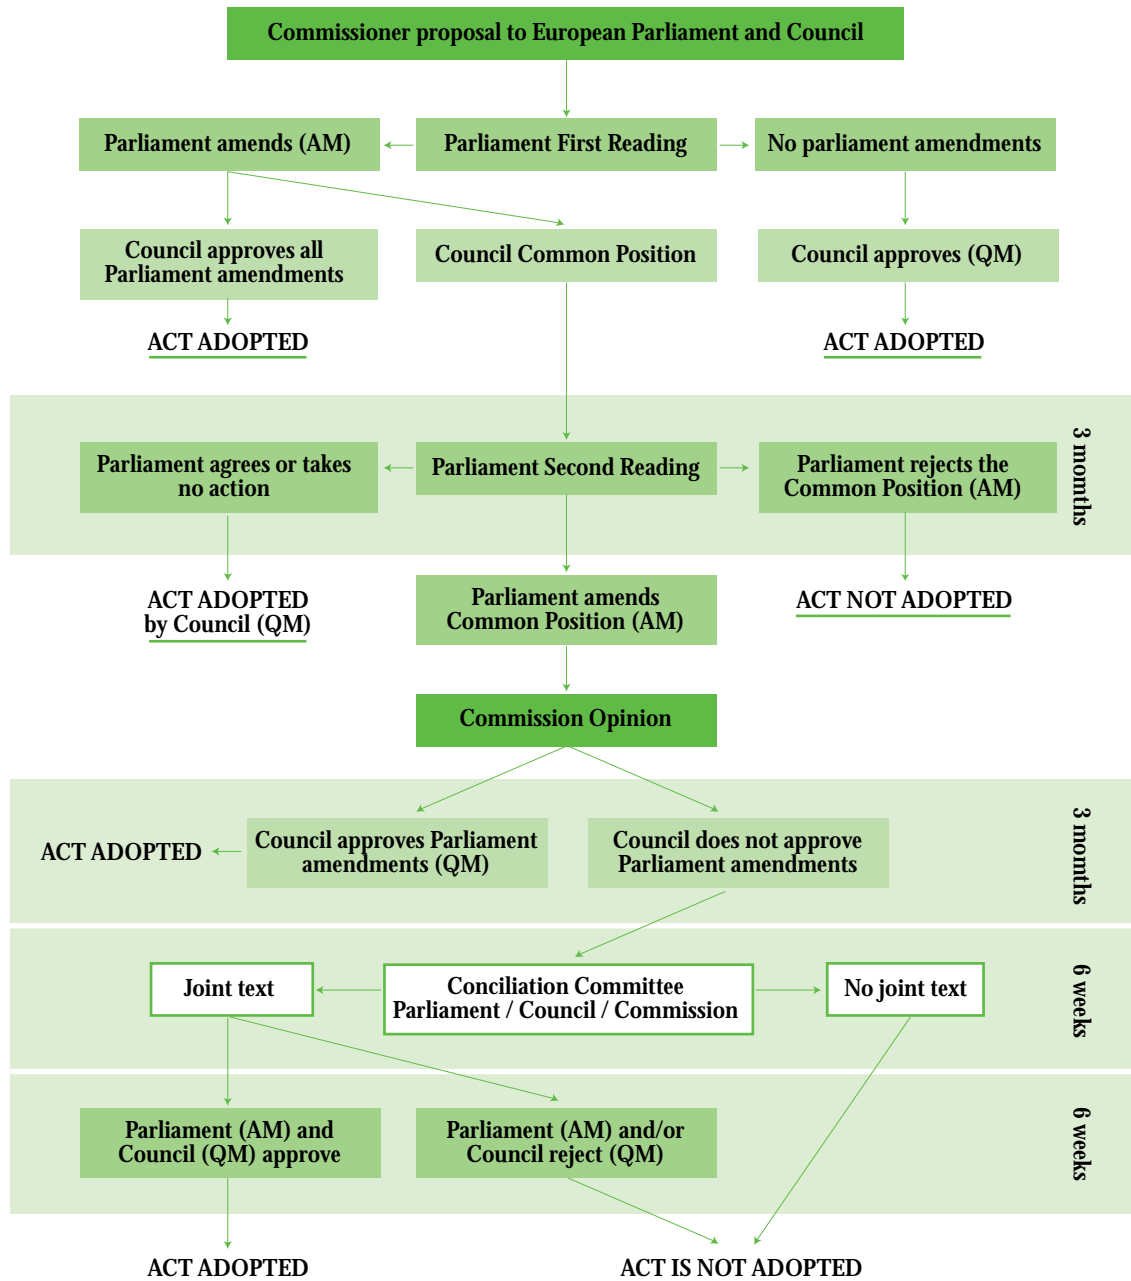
Commissioner proposal to European Parliament and Council

Parliament amends (AM)

Parliament First Reading

No parliament amendments

Council approves all Parliament amendments

Council Common Position

Council approves (QM)

ACT ADOPTED

ACT ADOPTED

3 months

Parliament agrees or takes no action

Parliament Second Reading

Parliament rejects the Common Position (AM)

ACT ADOPTED by Council (QM)

Parliament amends Common Position (AM)

ACT NOT ADOPTED

Commission Opinion

3 months

ACT ADOPTED

Council approves Parliament amendments (QM)

Council does not approve Parliament amendments

6 weeks

Joint text

Conciliation Committee Parliament / Council / Commission

No joint text

6 weeks

Parliament (AM) and Council (QM) approve

Parliament (AM) and/or Council reject (QM)

ACT ADOPTED

ACT IS NOT ADOPTED